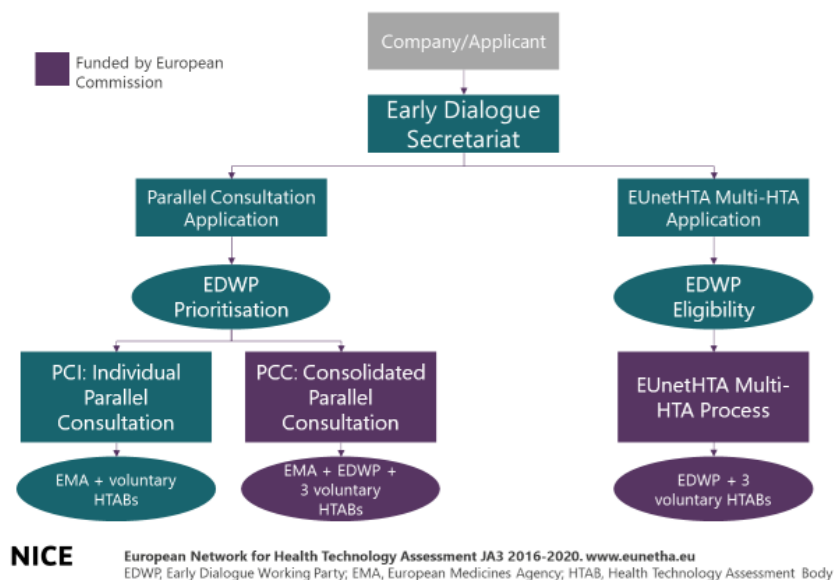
Funded by European Commission

Company/Applicant

Early Dialogue Secretariat

Parallel Consultation Application

EUnetHTA Multi-HTA Application

EDWP Prioritisation

EDWP Eligibility

PCI: Individual Parallel Consultation

PCC: Consolidated Parallel Consultation

EUnetHTA Multi-HTA Process

EMA + voluntary HTABs

EMA + EDWP + 3 voluntary HTABs

EDWP + 3 voluntary HTABs

NICE

European Network for Health Technology Assessment JA3 2016-2020. www.eunetha.eu

EDWP, Early Dialogue Working Party; EMA, European Medicines Agency; HTAB, Health Technology Assessment Body